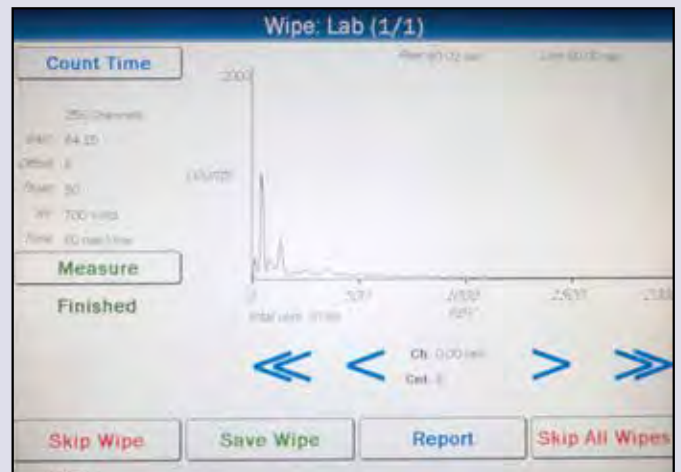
Wipe: Lab (1/1)

Count Time

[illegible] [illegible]

256 Channels
Gain 64.25
Offset 0
Power 50
HV 700 Volts
Time 60 real-time

2000

Counts

Measure

Finished

0 500 1000 1500 2000

Total cpm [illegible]

keV

≪ < Ch. 0.00 keV Cnt. 0 > ≫

Skip Wipe
Save Wipe
Report
Skip All Wipes